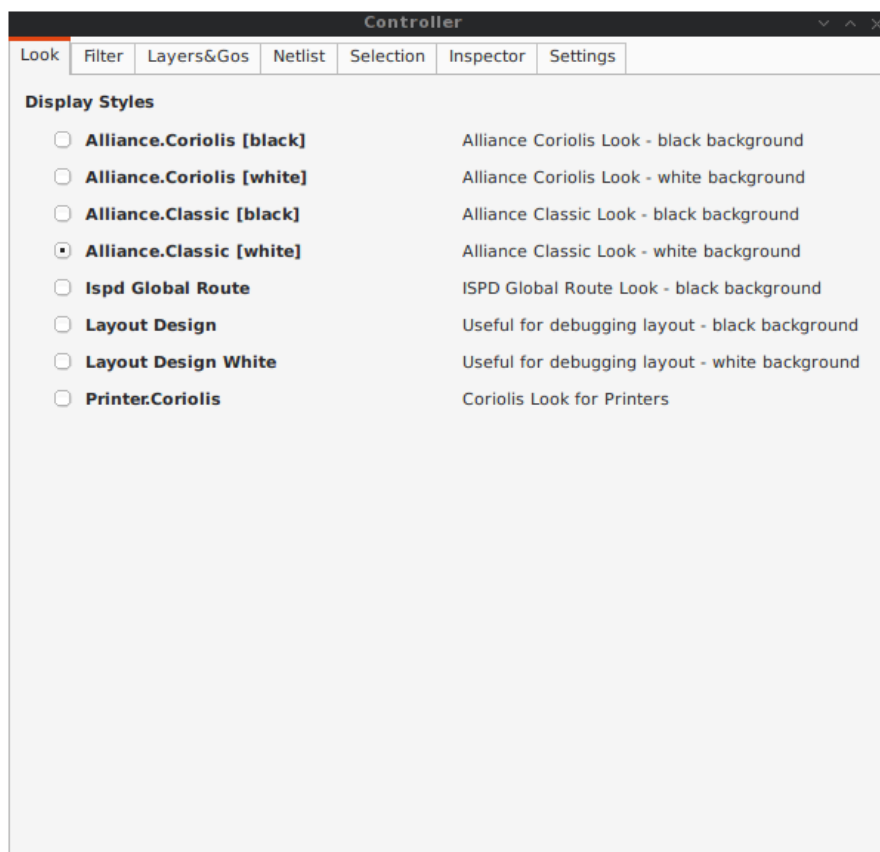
Controller

Look | Filter | Layers&Gos | Netlist | Selection | Inspector | Settings

Display Styles

| | |
|---|---|
| Alliance.Coriolis [black] | Alliance Coriolis Look - black background |
| Alliance.Coriolis [white] | Alliance Coriolis Look - white background |
| Alliance.Classic [black] | Alliance Classic Look - black background |
| Alliance.Classic [white] | Alliance Classic Look - white background |
| Ispd Global Route | ISPD Global Route Look - black background |
| Layout Design | Useful for debugging layout - black background |
| Layout Design White | Useful for debugging layout - white background |
| Printer.Coriolis | Coriolis Look for Printers |